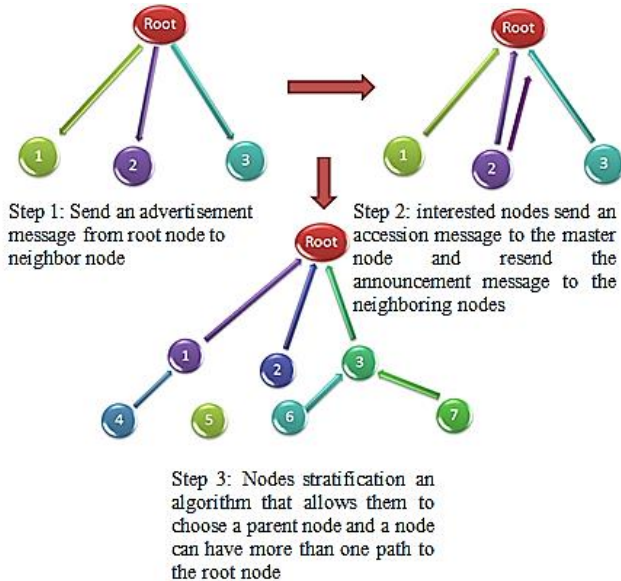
Root

1

2

3

Root

1

2

3

Step 1: Send an advertisement message from root node to neighbor node

Step 2: interested nodes send an accession message to the master node and resend the announcement message to the neighboring nodes

Root

1

2

3

4

5

6

7

Step 3: Nodes stratification an algorithm that allows them to choose a parent node and a node can have more than one path to the root node